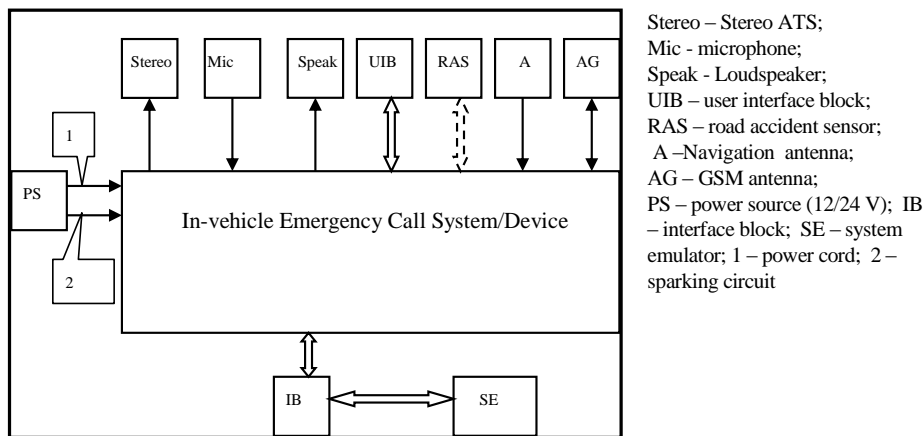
Stereo

Mic

Speak

UIB

RAS

A

AG

1

PS

In-vehicle Emergency Call System/Device

2

IB

SE

Stereo – Stereo ATS;
Mic - microphone;
Speak - Loudspeaker;
UIB – user interface block;
RAS – road accident sensor;
A –Navigation antenna;
AG – GSM antenna;
PS – power source (12/24 V); IB – interface block; SE – system emulator; 1 – power cord; 2 – sparking circuit